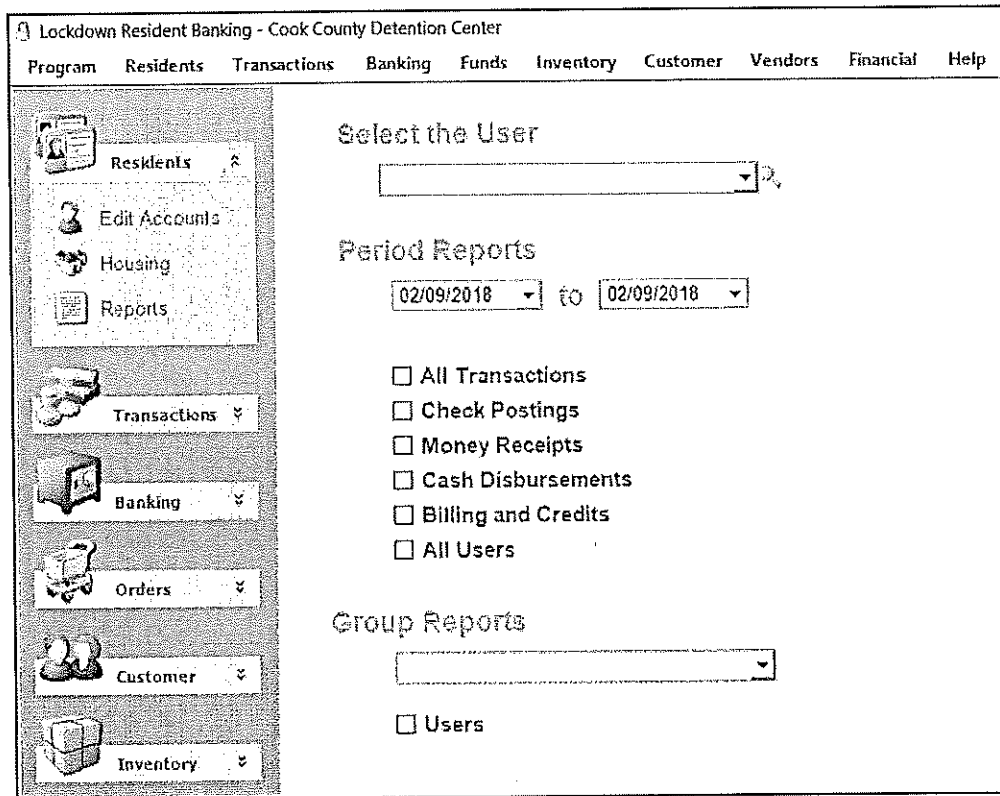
Lockdown Resident Banking - Cook County Detention Center

Program Residents Transactions Banking Funds Inventory Customer Vendors Financial Help

Residents

Edit Accounts

Housing

Reports

Transactions

Banking

Orders

Customer

Inventory

Select the User

Period Reports

02/09/2018 to 02/09/2018

☐ All Transactions
☐ Check Postings
☐ Money Receipts
☐ Cash Disbursements
☐ Billing and Credits
☐ All Users

Group Reports

☐ Users